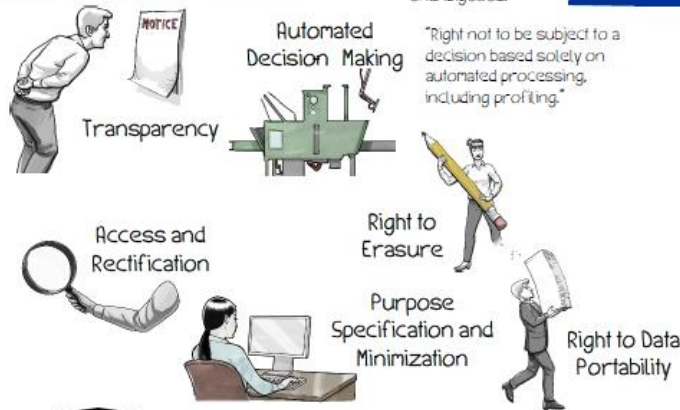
NOTICE

Transparency

Automated Decision Making

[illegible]

"Right not to be subject to a decision based solely on automated processing, including profiling."

Right to Erasure

Access and Rectification

Purpose Specification and Minimization

Right to Data Portability